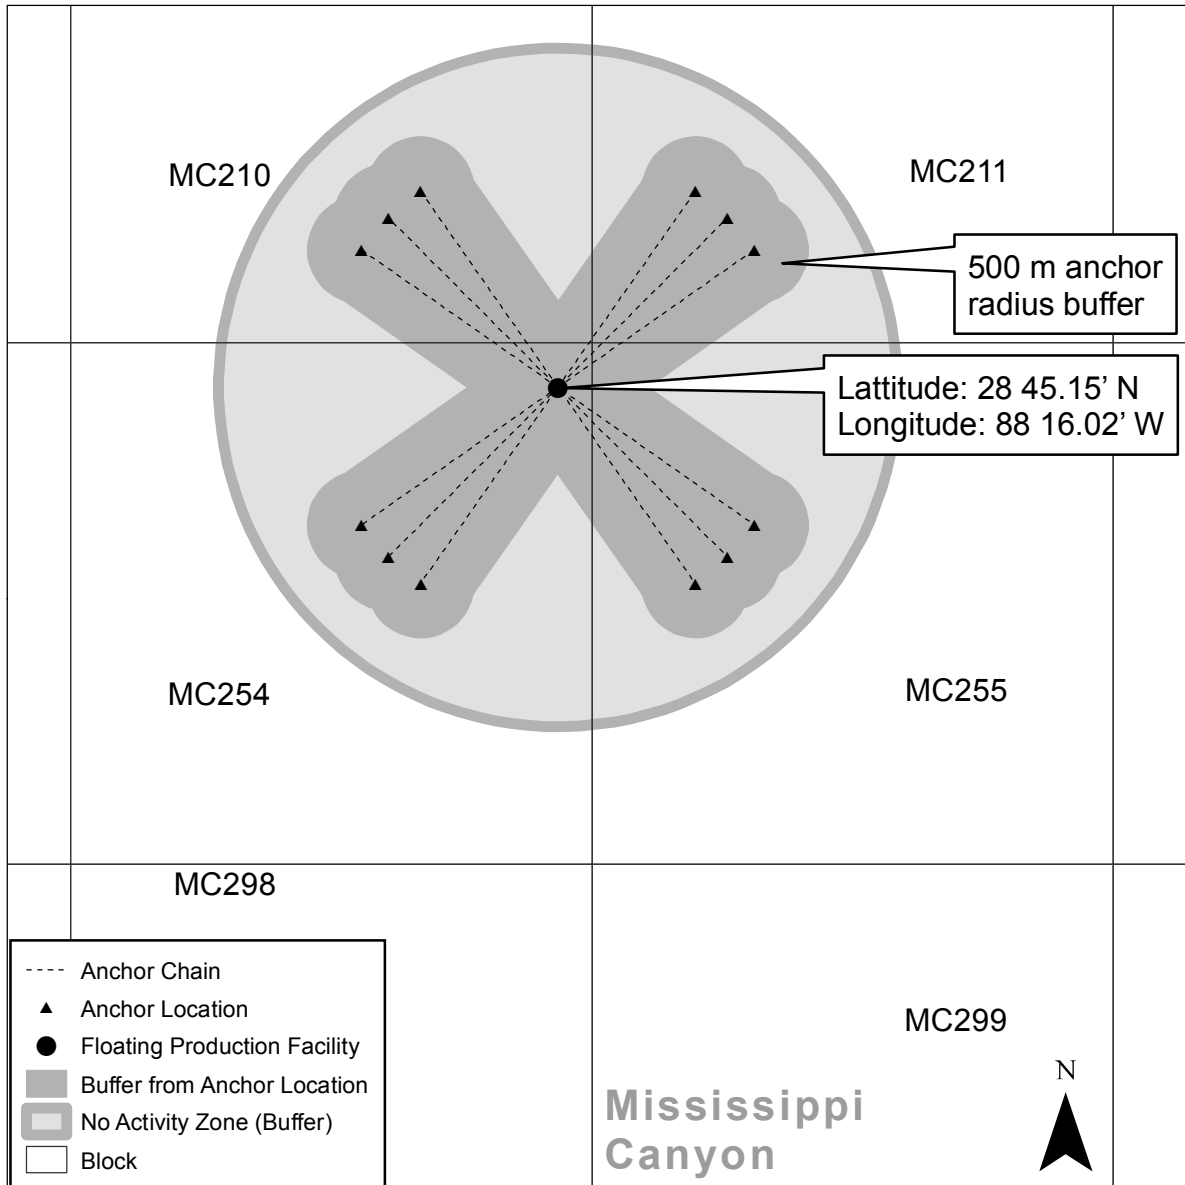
MC210

MC211

500 m anchor radius buffer

Lattitude: 28 45.15’ N
Longitude: 88 16.02’ W

MC254

MC255

MC298

Anchor Chain
Anchor Location
Floating Production Facility
Buffer from Anchor Location
No Activity Zone (Buffer)
Block

MC299

N

Mississippi Canyon